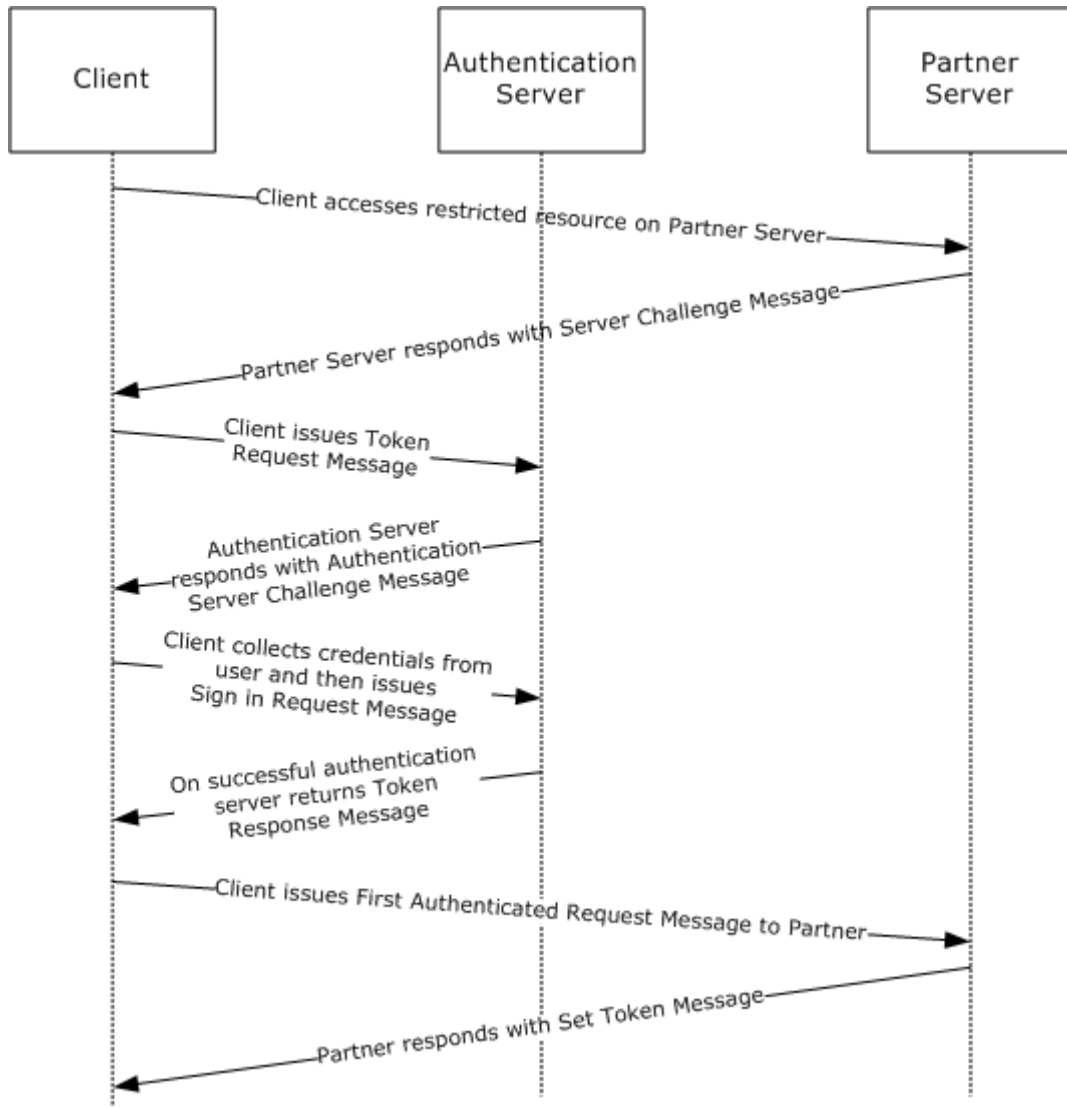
Client

Authentication Server

Partner Server

Client accesses restricted resource on Partner Server

Partner Server responds with Server Challenge Message

Client issues Token Request Message

Authentication Server responds with Authentication Server Challenge Message

Client collects credentials from user and then issues Sign in Request Message

On successful authentication server returns Token Response Message

Client issues First Authenticated Request Message to Partner

Partner responds with Set Token Message